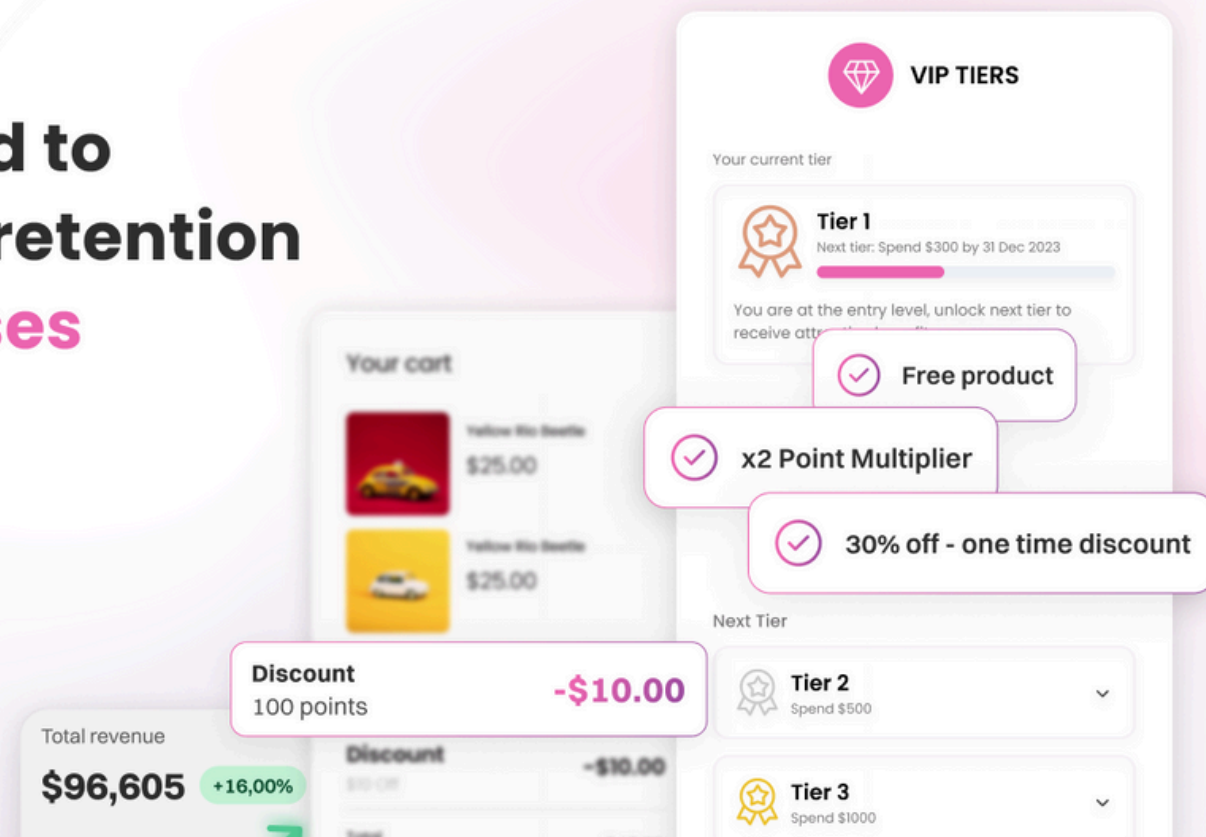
d to
retention
ses

VIP TIERS

Your current tier

Tier 1
Next tier: Spend $300 by 31 Dec 2023

You are at the entry level, unlock next tier to receive attr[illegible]

Free product

x2 Point Multiplier

30% off - one time discount

Your cart

Yellow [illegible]
$25.00

Yellow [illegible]
$25.00

Next Tier

Tier 2
Spend $500

Tier 3
Spend $1000

Discount
100 points
-$10.00

Discount
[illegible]
-$10.00

Total revenue
$96,605
+16,00%